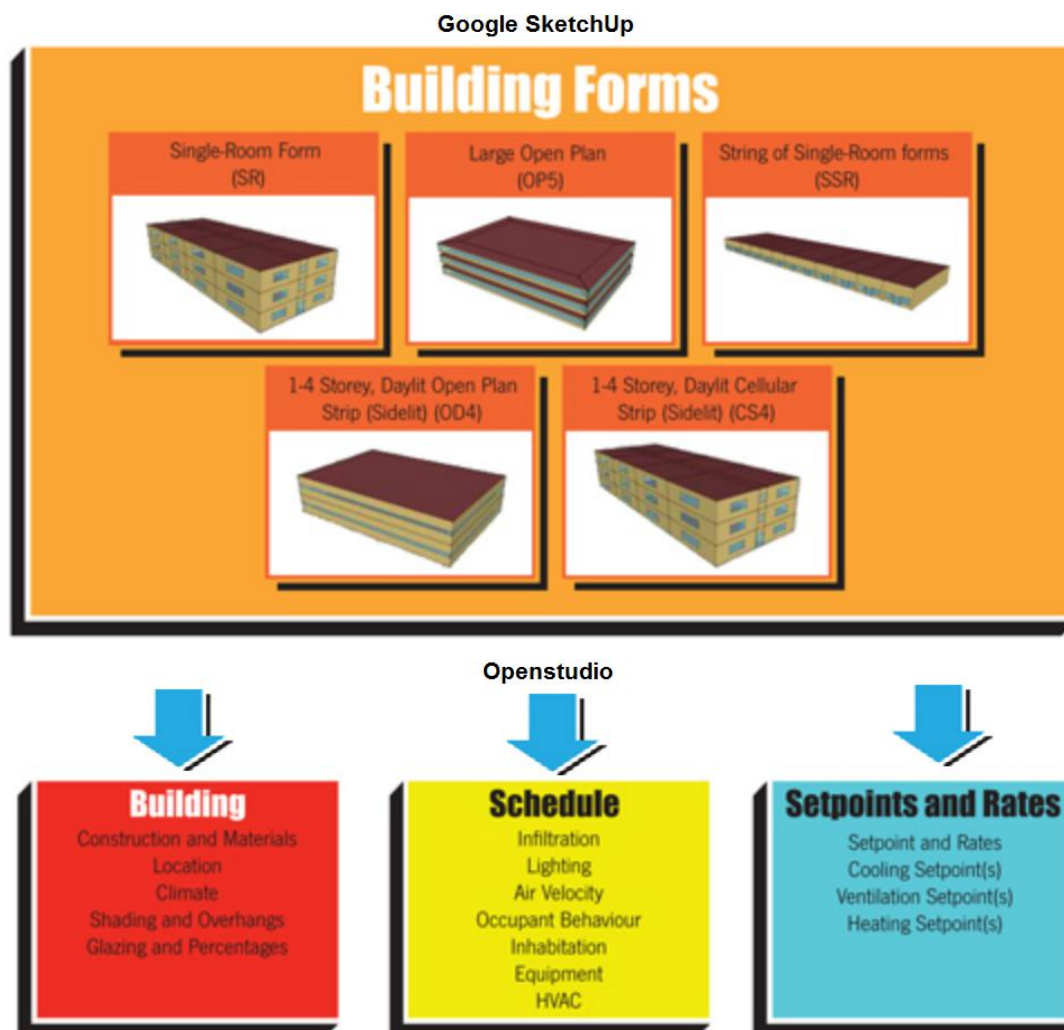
Google SketchUp

Building Forms

Single-Room Form (SR)

Large Open Plan (OP5)

String of Single-Room forms (SSR)

1-4 Storey, Daylit Open Plan Strip (Sidelit) (OD4)

1-4 Storey, Daylit Cellular Strip (Sidelit) (CS4)

Openstudio

Building
Construction and Materials
Location
Climate
Shading and Overhangs
Glazing and Percentages

Schedule
Infiltration
Lighting
Air Velocity
Occupant Behaviour
Inhabitation
Equipment
HVAC

Setpoints and Rates
Setpoint and Rates
Cooling Setpoint(s)
Ventilation Setpoint(s)
Heating Setpoint(s)